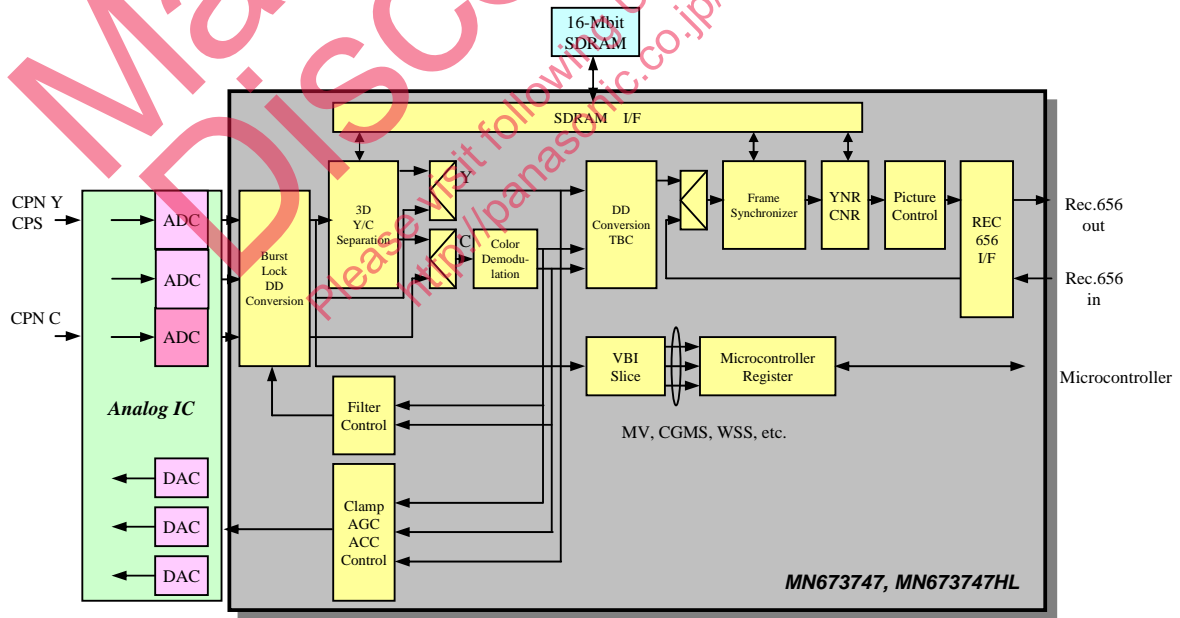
Ma
Disco
Please visit following URL
http://panasonic.co.jp/

16-Mbit SDRAM

SDRAM I/F

CPN Y
CPS

CPN C

ADC
ADC
ADC

Analog IC

DAC
DAC
DAC

Burst Lock DD Conversion

3D Y/C Separation

Y
C

Color Demodulation

DD Conversion TBC

Frame Synchronizer

YNR CNR

Picture Control

REC 656 I/F

Rec.656 out

Rec.656 in

VBI Slice

Microcontroller Register

Microcontroller

Filter Control

MV, CGMS, WSS, etc.

Clamp AGC ACC Control

MN673747, MN673747HL